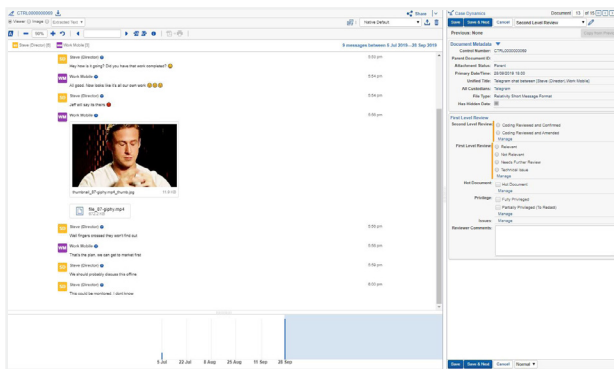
CTRL000000065

Viewer Image Extracted Text

Share

Native Default

100%

Steve (Director) [8] Work Mobile [1]

9 messages between 8 Jul 2019 - 28 Sep 2019

Steve (Director)
Hey how is it going? Did you have that work completed?
5:53 pm

Work Mobile
All good. Man looks like it's all our own work 😀😀😀
5:54 pm

Steve (Director)
Jeff all say its there 😉
5:54 pm

Work Mobile
5:55 pm

thumbnail_07-giphy.mp4_thumb.jpg

file_07-giphy.mp4
873.2 KB

Steve (Director)
Well fingers crossed they don't find out
5:55 pm

Work Mobile
That's the plan, we can get to market first
5:56 pm

Steve (Director)
We should probably discuss this offline
5:56 pm

Steve (Director)
This could be monitored, I don't know
6:00 pm

5 Jul 22 Jul 8 Aug 25 Aug 11 Sep 28 Sep

Case Dynamics
Document: 13 of 15

Save Save & Next Cancel Second Level Review

Previous: None

Document Metadata
Control Number: CTRL000000065
Parent Document ID:
Attachment Status: Parent
Primary Date/Time: 28/09/2019 18:00
Conversation Name: Telegram
Untitled Title: Telegram chat between [Steve (Director) Work Mobile]
All Custodians: Telegram
File Type: Relativity Short Message Format
Has Hidden Data: No

First Level Review
Second Level Review: Coding Reviewed and Confirmed
Coding Reviewed and Amended
Manage
First Level Review: Relevant
Not Relevant
Needs Further Review
Technical Issue
Manage
Hot Document: Hot Document
Manage
Privilege: Fully Privileged
Partially Privileged (To Redact)
Manage
Issues: Manage
Reviewer Comments:

Save Save & Next Cancel Normal